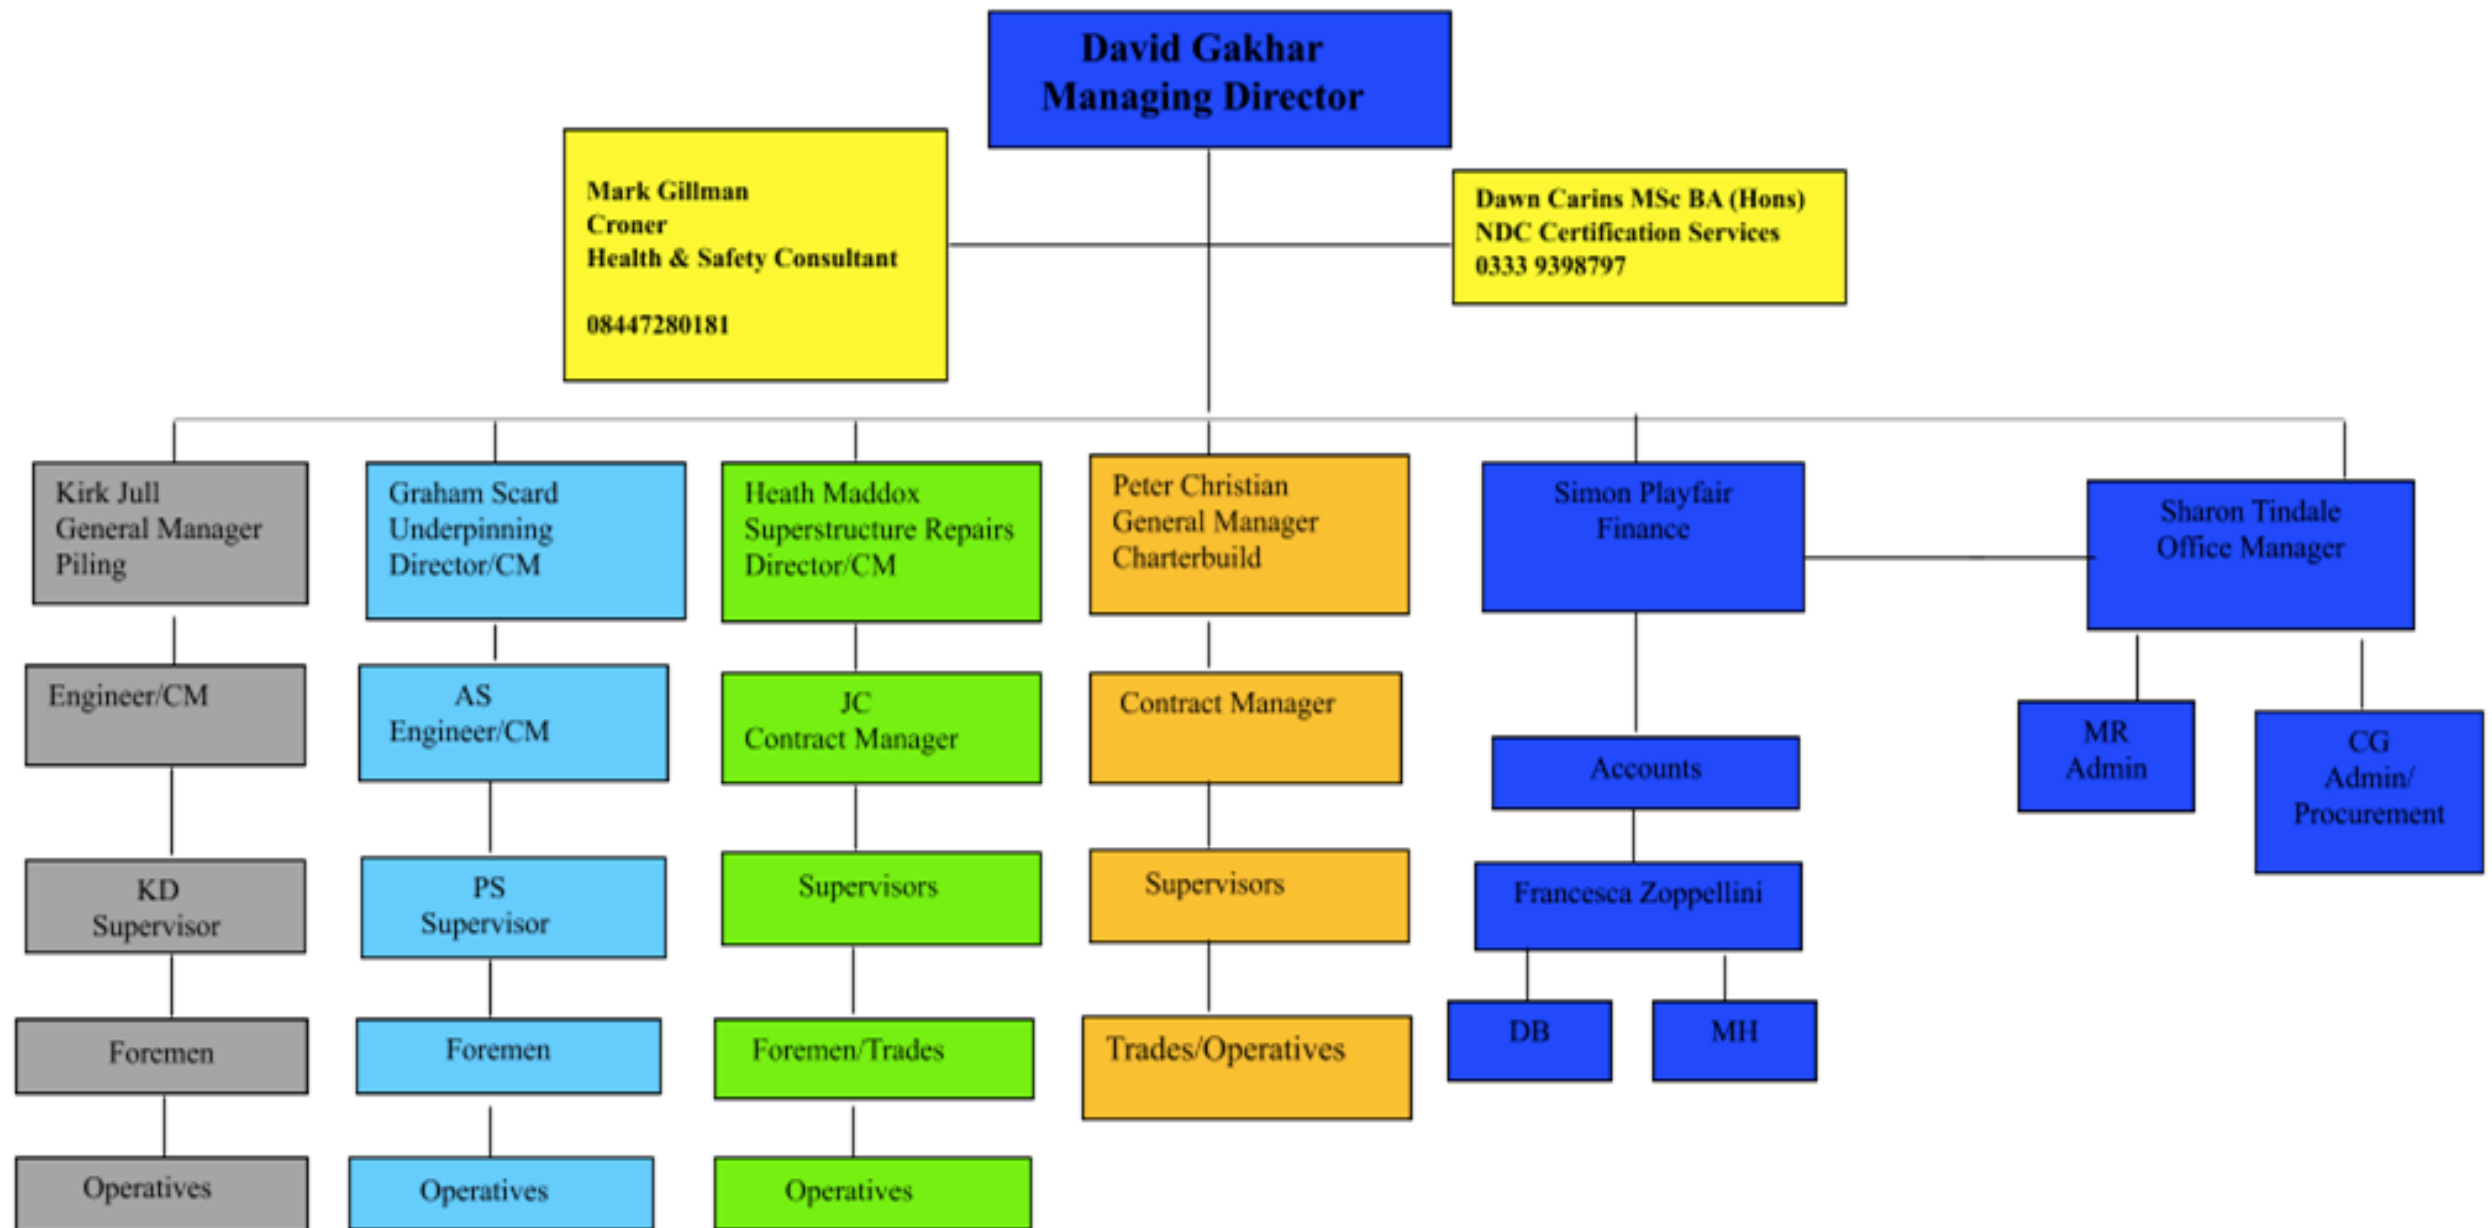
David Gakhar
Managing Director

Mark Gillman
Croner
Health & Safety Consultant

08447280181

Dawn Carins MSc BA (Hons)
NDC Certification Services
0333 9398797

Kirk Jull
General Manager
Piling

Engineer/CM

KD
Supervisor

Foremen

Operatives

Graham Scard
Underpinning
Director/CM

AS
Engineer/CM

PS
Supervisor

Foremen

Operatives

Heath Maddox
Superstructure Repairs
Director/CM

JC
Contract Manager

Supervisors

Foremen/Trades

Operatives

Peter Christian
General Manager
Charterbuild

Contract Manager

Supervisors

Trades/Operatives

Simon Playfair
Finance

Accounts

Francesca Zoppellini

DB

MH

Sharon Tindale
Office Manager

MR
Admin

CG
Admin/
Procurement